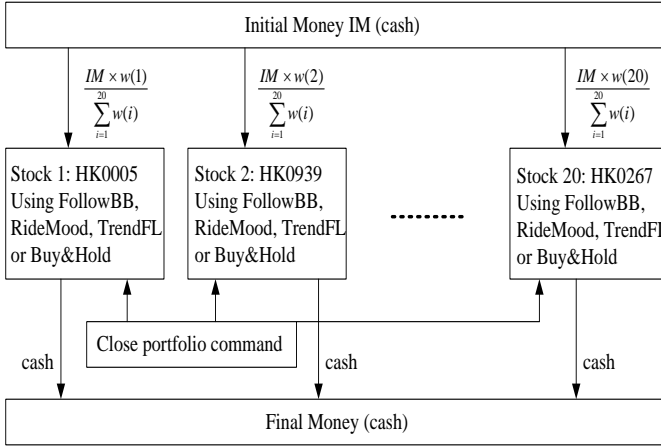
Initial Money IM (cash)

$\frac{IM \times w(1)}{\sum_{i=1}^{20} w(i)}$

$\frac{IM \times w(2)}{\sum_{i=1}^{20} w(i)}$

$\frac{IM \times w(20)}{\sum_{i=1}^{20} w(i)}$

Stock 1: HK0005 Using FollowBB, RideMood, TrendFL or Buy&Hold

Stock 2: HK0939 Using FollowBB, RideMood, TrendFL or Buy&Hold

.........

Stock 20: HK0267 Using FollowBB, RideMood, TrendFL or Buy&Hold

Close portfolio command

cash

cash

cash

Final Money (cash)